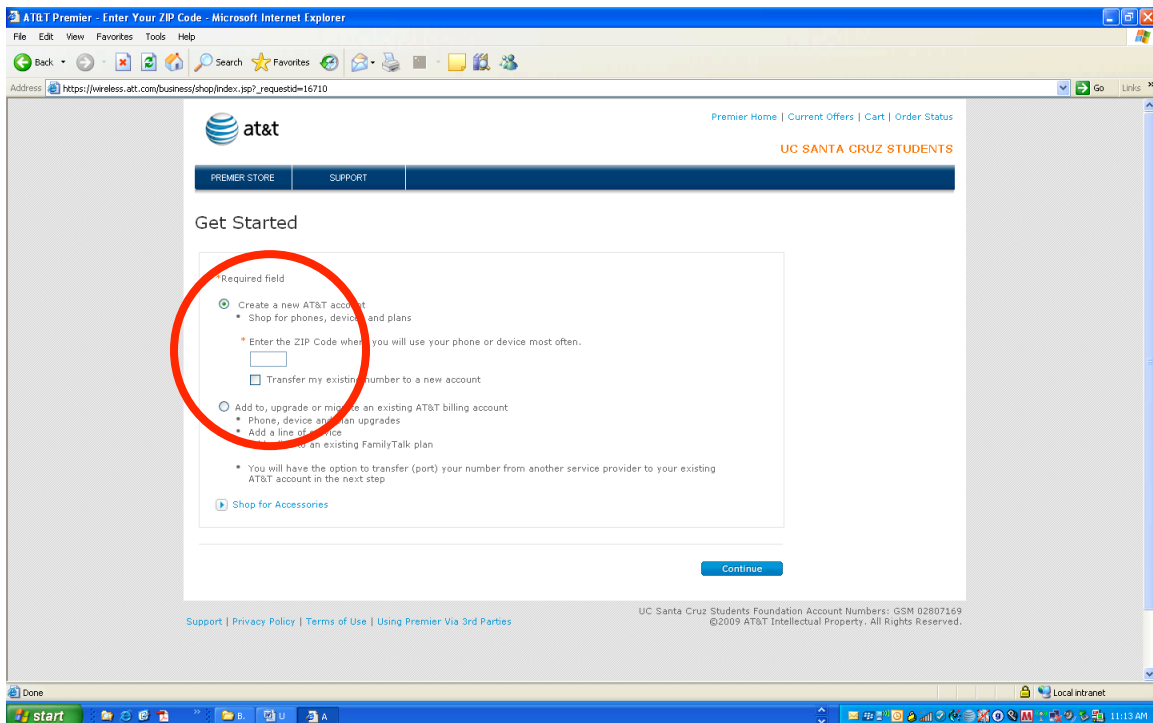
AT&T Premier - Enter Your ZIP Code - Microsoft Internet Explorer

File Edit View Favorites Tools Help

Back Search Favorites

Address https://wireless.att.com/business/shop/index.jsp?_requestid=16710 Go Links

at&t

Premier Home | Current Offers | Cart | Order Status

UC SANTA CRUZ STUDENTS

PREMIER STORE SUPPORT

Get Started

*Required field

Create a new AT&T acc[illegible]t
• Shop for phones, devic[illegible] and plans

* Enter the ZIP Code whe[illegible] you will use your phone or device most often.

Transfer my existin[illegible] number to a new account

Add to, upgrade or mi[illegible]te an existing AT&T billing account
• Phone, device an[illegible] plan upgrades
• Add a line of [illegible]vice
• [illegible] an existing FamilyTalk plan

• You will have the option to transfer (port) your number from another service provider to your existing AT&T account in the next step

Shop for Accessories

Continue

Support | Privacy Policy | Terms of Use | Using Premier Via 3rd Parties

UC Santa Cruz Students Foundation Account Numbers: GSM 02807169
©2009 AT&T Intellectual Property. All Rights Reserved.

Done Local intranet

start B. U A 11:13 AM